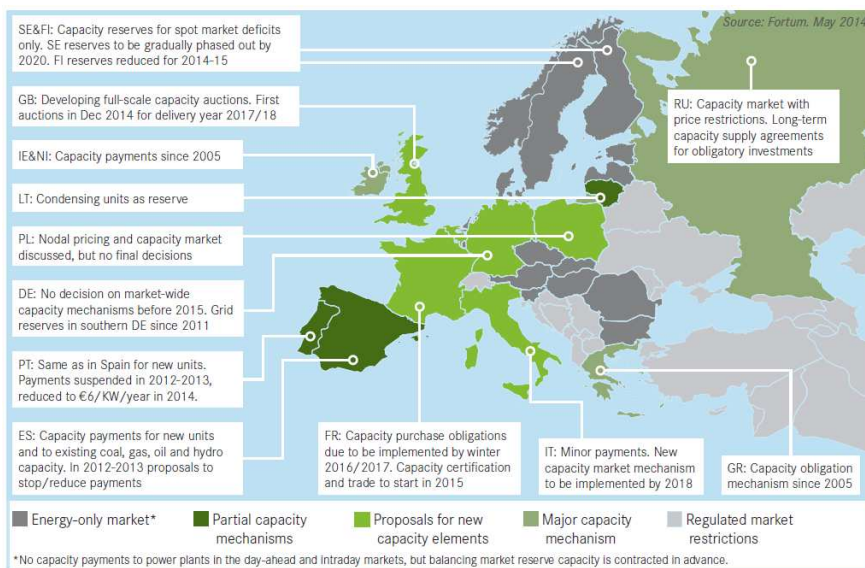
Source: Fortum. May 2014

SE&FI: Capacity reserves for spot market deficits only. SE reserves to be gradually phased out by 2020. FI reserves reduced for 2014-15

GB: Developing full-scale capacity auctions. First auctions in Dec 2014 for delivery year 2017/18

IE&NI: Capacity payments since 2005

LT: Condensing units as reserve

PL: Nodal pricing and capacity market discussed, but no final decisions

DE: No decision on market-wide capacity mechanisms before 2015. Grid reserves in southern DE since 2011

PT: Same as in Spain for new units. Payments suspended in 2012-2013, reduced to €6/KW/year in 2014.

ES: Capacity payments for new units and to existing coal, gas, oil and hydro capacity. In 2012-2013 proposals to stop/reduce payments

RU: Capacity market with price restrictions. Long-term capacity supply agreements for obligatory investments

FR: Capacity purchase obligations due to be implemented by winter 2016/2017. Capacity certification and trade to start in 2015

IT: Minor payments. New capacity market mechanism to be implemented by 2018

GR: Capacity obligation mechanism since 2005

Energy-only market*

Partial capacity mechanisms

Proposals for new capacity elements

Major capacity mechanism

Regulated market restrictions

*No capacity payments to power plants in the day-ahead and intraday markets, but balancing market reserve capacity is contracted in advance.